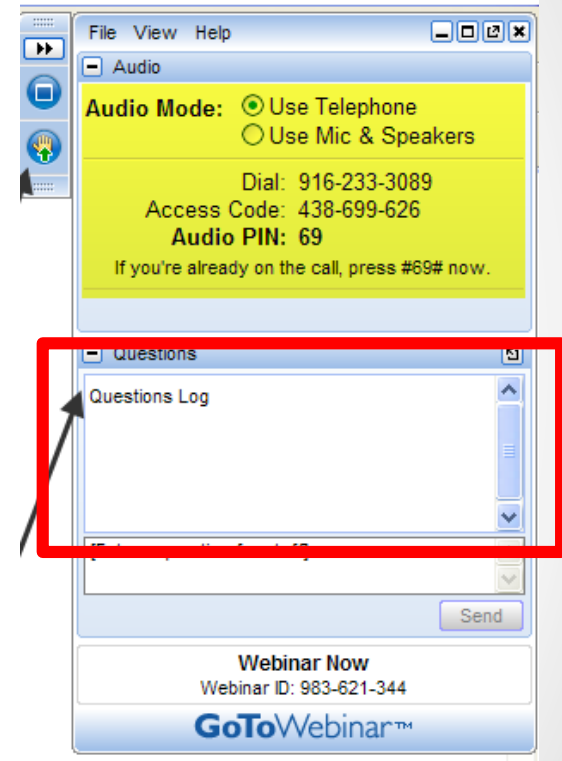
File View Help

Audio

Audio Mode: Use Telephone
Use Mic & Speakers

Dial: 916-233-3089
Access Code: 438-699-626
Audio PIN: 69
If you're already on the call, press #69# now.

Questions

Questions Log

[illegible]

Send

Webinar Now
Webinar ID: 983-621-344

GoToWebinar™